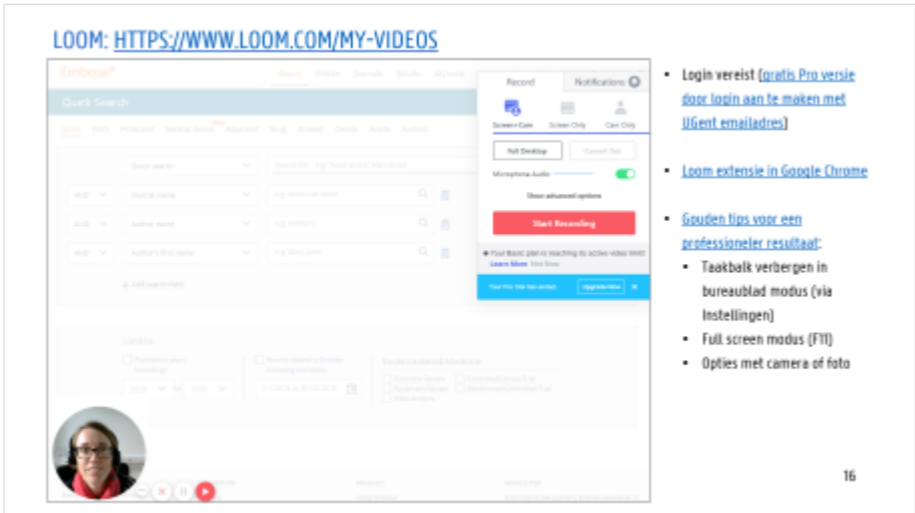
LOOM: HTTPS://WWW.LOOM.COM/MY-VIDEOS

Embase

Quick Search

Record | Notifications

Screen + Cam | Screen Only | Cam Only

Full Desktop | Current Tab

Microphone Audio

Show advanced options

Start Recording

Your Basic plan is reaching its active video limit
Learn More | Not Now

Your Pro trial has ended. | Upgrade Now

- Login vereist (gratis Pro versie door login aan te maken met UGent emailadres)

- Loom extensie in Google Chrome

- Gouden tips voor een professioneler resultaat:
  - Taakbalk verbergen in bureaublad modus (via Instellingen)
  - Full screen modus (F11)
  - Opties met camera of foto

16